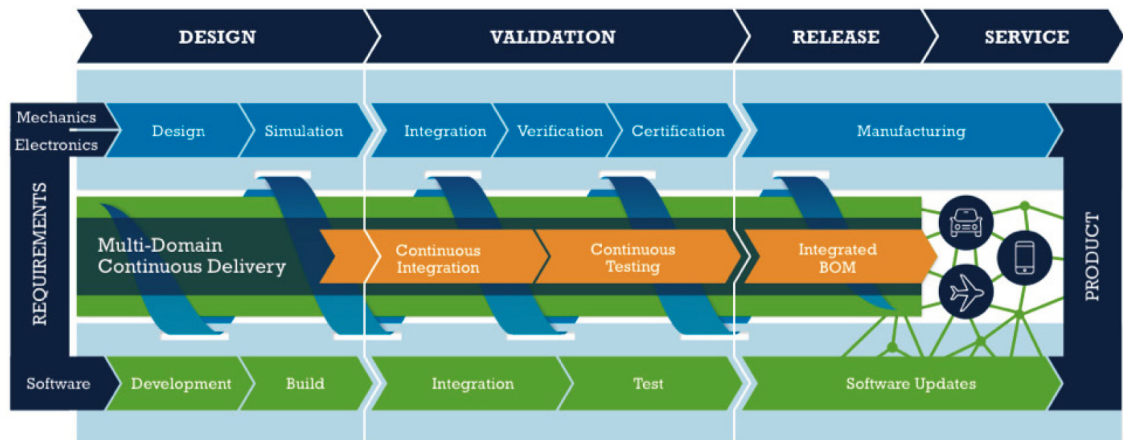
DESIGN
VALIDATION
RELEASE
SERVICE

Mechanics
Electronics
Design
Simulation
Integration
Verification
Certification
Manufacturing

REQUIREMENTS

Multi-Domain Continuous Delivery
Continuous Integration
Continuous Testing
Integrated BOM

PRODUCT

Software
Development
Build
Integration
Test
Software Updates